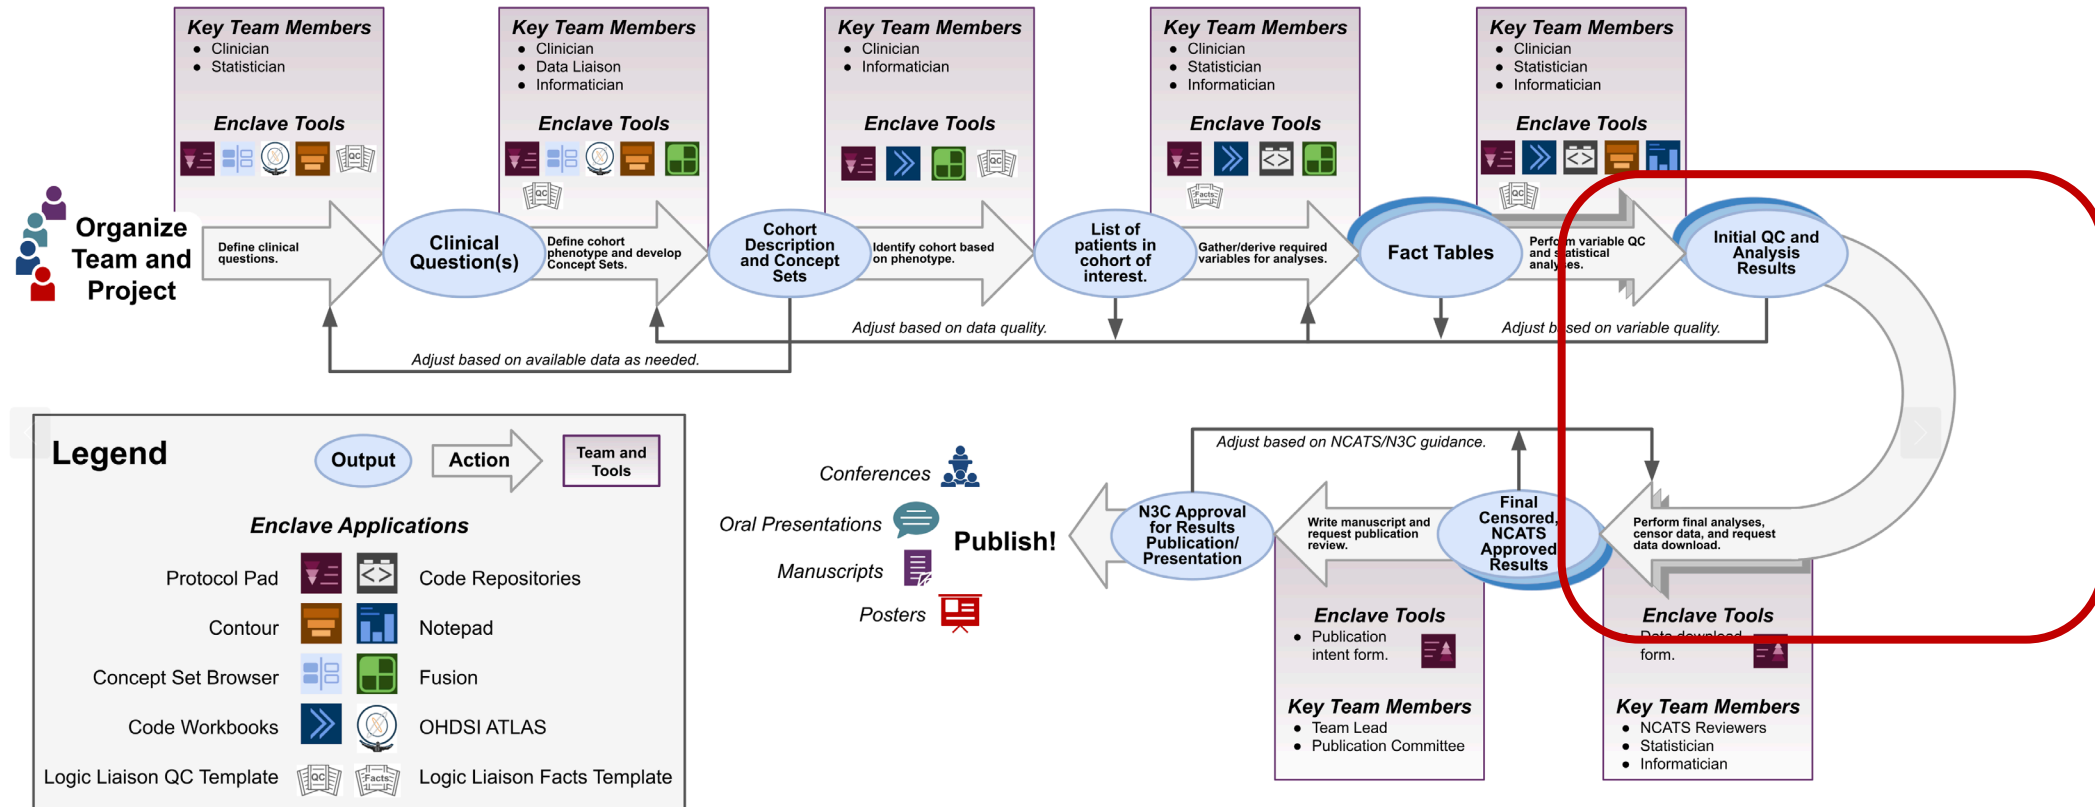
Key Team Members
- Clinician
- Statistician

Enclave Tools

Key Team Members
- Clinician
- Data Liaison
- Informatician

Enclave Tools

Key Team Members
- Clinician
- Informatician

Enclave Tools

Key Team Members
- Clinician
- Statistician
- Informatician

Enclave Tools

Key Team Members
- Clinician
- Statistician
- Informatician

Enclave Tools

Organize Team and Project

Define clinical questions.

Clinical Question(s)

Define cohort phenotype and develop Concept Sets.

Cohort Description and Concept Sets

Identify cohort based on phenotype.

List of patients in cohort of interest.

Gather/derive required variables for analyses.

Fact Tables

Perform variable QC and statistical analyses.

Initial QC and Analysis Results

Adjust based on data quality.

Adjust based on variable quality.

Adjust based on available data as needed.

Legend

Output

Action

Team and Tools

Enclave Applications

Protocol Pad

Code Repositories

Contour

Notepad

Concept Set Browser

Fusion

Code Workbooks

OHDSI ATLAS

Logic Liaison QC Template

Logic Liaison Facts Template

Conferences

Oral Presentations

Manuscripts

Posters

Publish!

N3C Approval for Results Publication/ Presentation

Adjust based on NCATS/N3C guidance.

Write manuscript and request publication review.

Final Censored, NCATS Approved Results

Perform final analyses, censor data, and request data download.

Enclave Tools
- Publication intent form.

Key Team Members
- Team Lead
- Publication Committee

Enclave Tools
- Data download form.

Key Team Members
- NCATS Reviewers
- Statistician
- Informatician